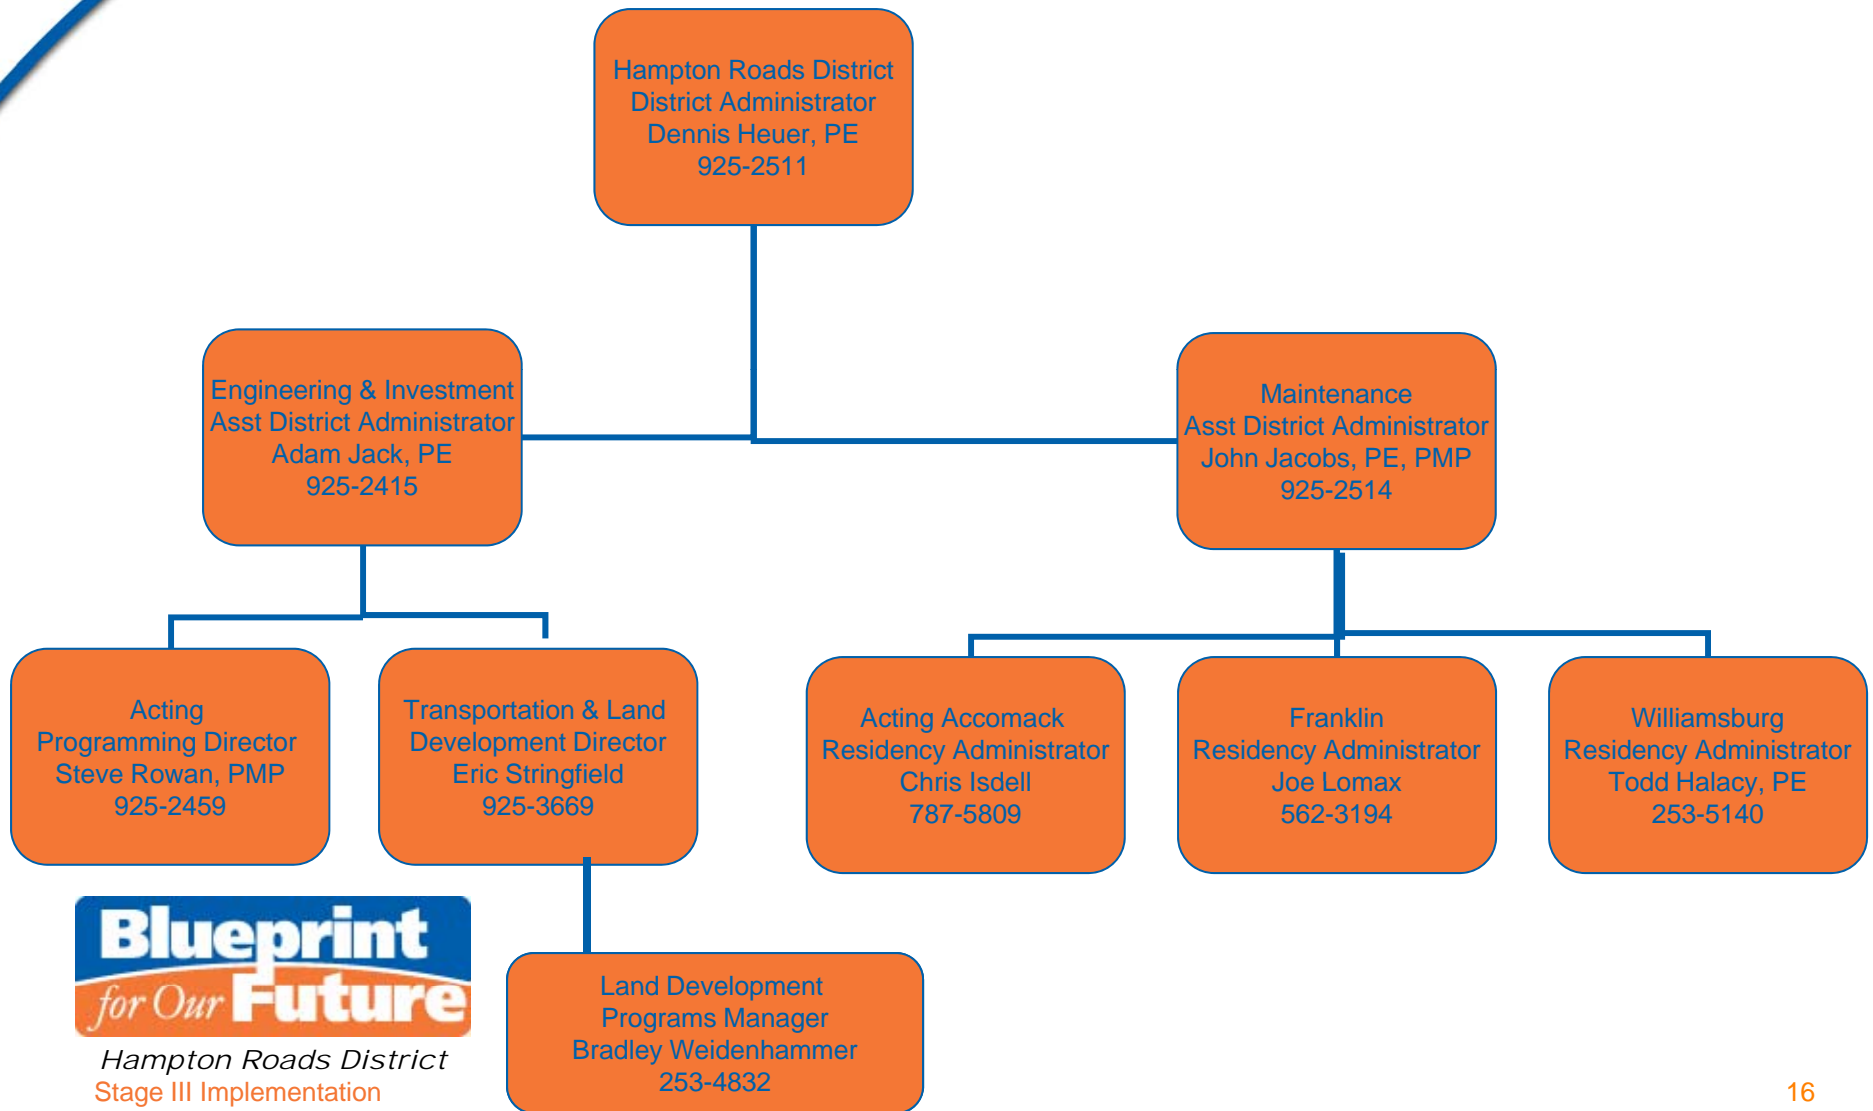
Hampton Roads District
District Administrator
Dennis Heuer, PE
925-2511

Engineering & Investment
Asst District Administrator
Adam Jack, PE
925-2415

Maintenance
Asst District Administrator
John Jacobs, PE, PMP
925-2514

Acting
Programming Director
Steve Rowan, PMP
925-2459

Transportation & Land
Development Director
Eric Stringfield
925-3669

Acting Accomack
Residency Administrator
Chris Isdell
787-5809

Franklin
Residency Administrator
Joe Lomax
562-3194

Williamsburg
Residency Administrator
Todd Halacy, PE
253-5140

Land Development
Programs Manager
Bradley Weidenhammer
253-4832

Blueprint for Our Future
Hampton Roads District
Stage III Implementation

16